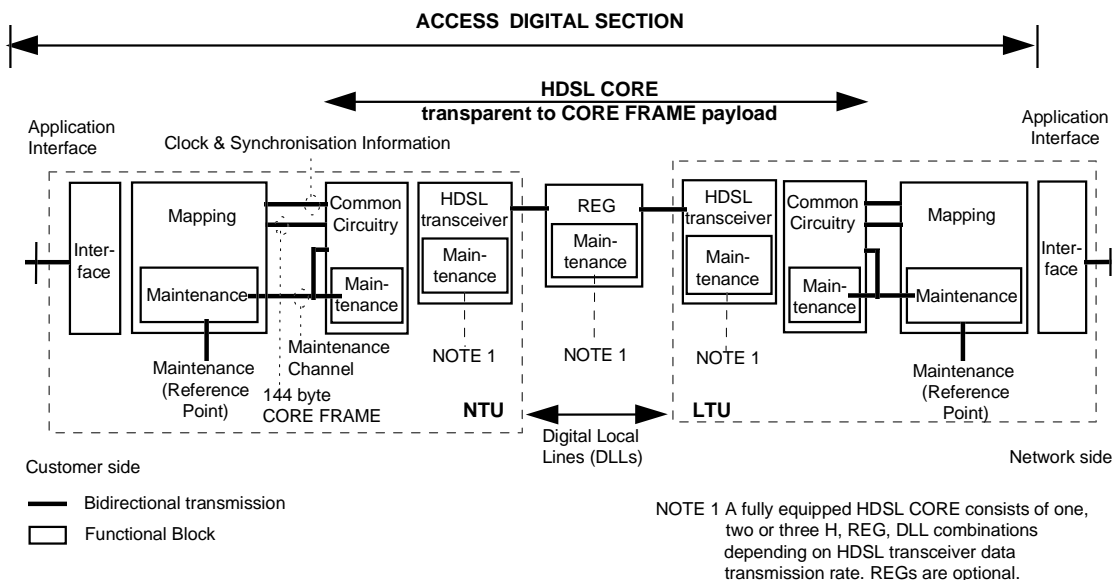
ACCESS DIGITAL SECTION

HDSL CORE
transparent to CORE FRAME payload

Application Interface

Clock & Synchronisation Information

Application Interface

Interface

Mapping

Maintenance

Common Circuitry

Maintenance

HDSL transceiver

Maintenance

REG

Maintenance

HDSL transceiver

Maintenance

Common Circuitry

Maintenance

Mapping

Maintenance

Interface

Maintenance (Reference Point)

Maintenance Channel

144 byte CORE FRAME

NOTE 1

NOTE 1

NOTE 1

NTU

LTU

Digital Local Lines (DLLs)

Maintenance (Reference Point)

Customer side

Network side

Bidirectional transmission

Functional Block

NOTE 1 A fully equipped HDSL CORE consists of one, two or three H, REG, DLL combinations depending on HDSL transceiver data transmission rate. REGs are optional.